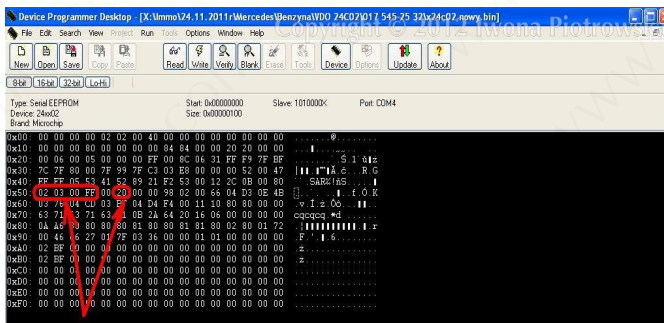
Device Programmer Desktop - [X:\Immo\24.11.2011r\Mercedes\Benzyna\VDO 24C02\017 545-25 32\x24c02.nowy.bin]

File Edit Search View Project Run Tools Options Window Help

Copyright © 2012 Iwona Piotrowska

New Open Save Copy Paste Read Write Verify Blank Erase Tools Device Options Update About

8-bit 16-bit 32-bit Lo-Hi

Type: Serial EEPROM
Device: 24xx02
Brand: Microchip

Start: 0x00000000
Size: 0x00000100

Slave: 1010000X

Port: COM4

0x00: 00 00 00 00 02 02 00 40 00 00 00 00 00 00 00 00
0x10: 00 00 00 00 80 00 00 00 84 84 00 00 20 20 00 00
0x20: 00 06 00 05 00 00 00 FF 00 8C 06 31 FF F9 7F BF
0x30: 7C 7F 80 00 7F 99 7F C3 03 E8 00 00 00 52 00 47
0x40: FF FF 05 53 41 52 89 21 F2 53 00 12 2C 0B 00 80
0x50: 02 03 00 FF 00 20 00 00 98 02 00 66 04 D3 0E 4B
0x60: 03 76 04 CD 03 BF 04 D4 F4 00 11 10 80 80 00 00
0x70: 63 71 63 71 63 71 0B 2A 64 20 16 06 00 00 00 00
0x80: 0A A6 80 80 80 80 81 80 80 81 81 80 02 80 01 72
0x90: 00 46 27 01 7F 03 36 00 00 01 01 00 00 00 00 00
0xA0: 02 BF 00 00 00 00 00 00 00 00 00 00 00 00 00 00
0xB0: 02 BF 00 00 00 00 00 00 00 00 00 00 00 00 00 00
0xC0: 00 00 00 00 00 00 00 00 00 00 00 00 00 00 00 00
0xD0: 00 00 00 00 00 00 00 00 00 00 00 00 00 00 00 00
0xE0: 00 00 00 00 00 00 00 00 00 00 00 00 00 00 00 00
0xF0: 00 00 00 00 00 00 00 00 00 00 00 00 00 00 00 00

.......@........
................
.........S.1 ù¿
|||.™|Ã.è...R.G
ÿÿ.SAR‰!òS..,...
.........f.Ó.K
.v.Í.Ó.Ôô...€€..
cqcqcq.*d ......
.¦€€€€€€€€€.€.r
.F'..6.........
.¿..............
.¿..............
................
................
................
................